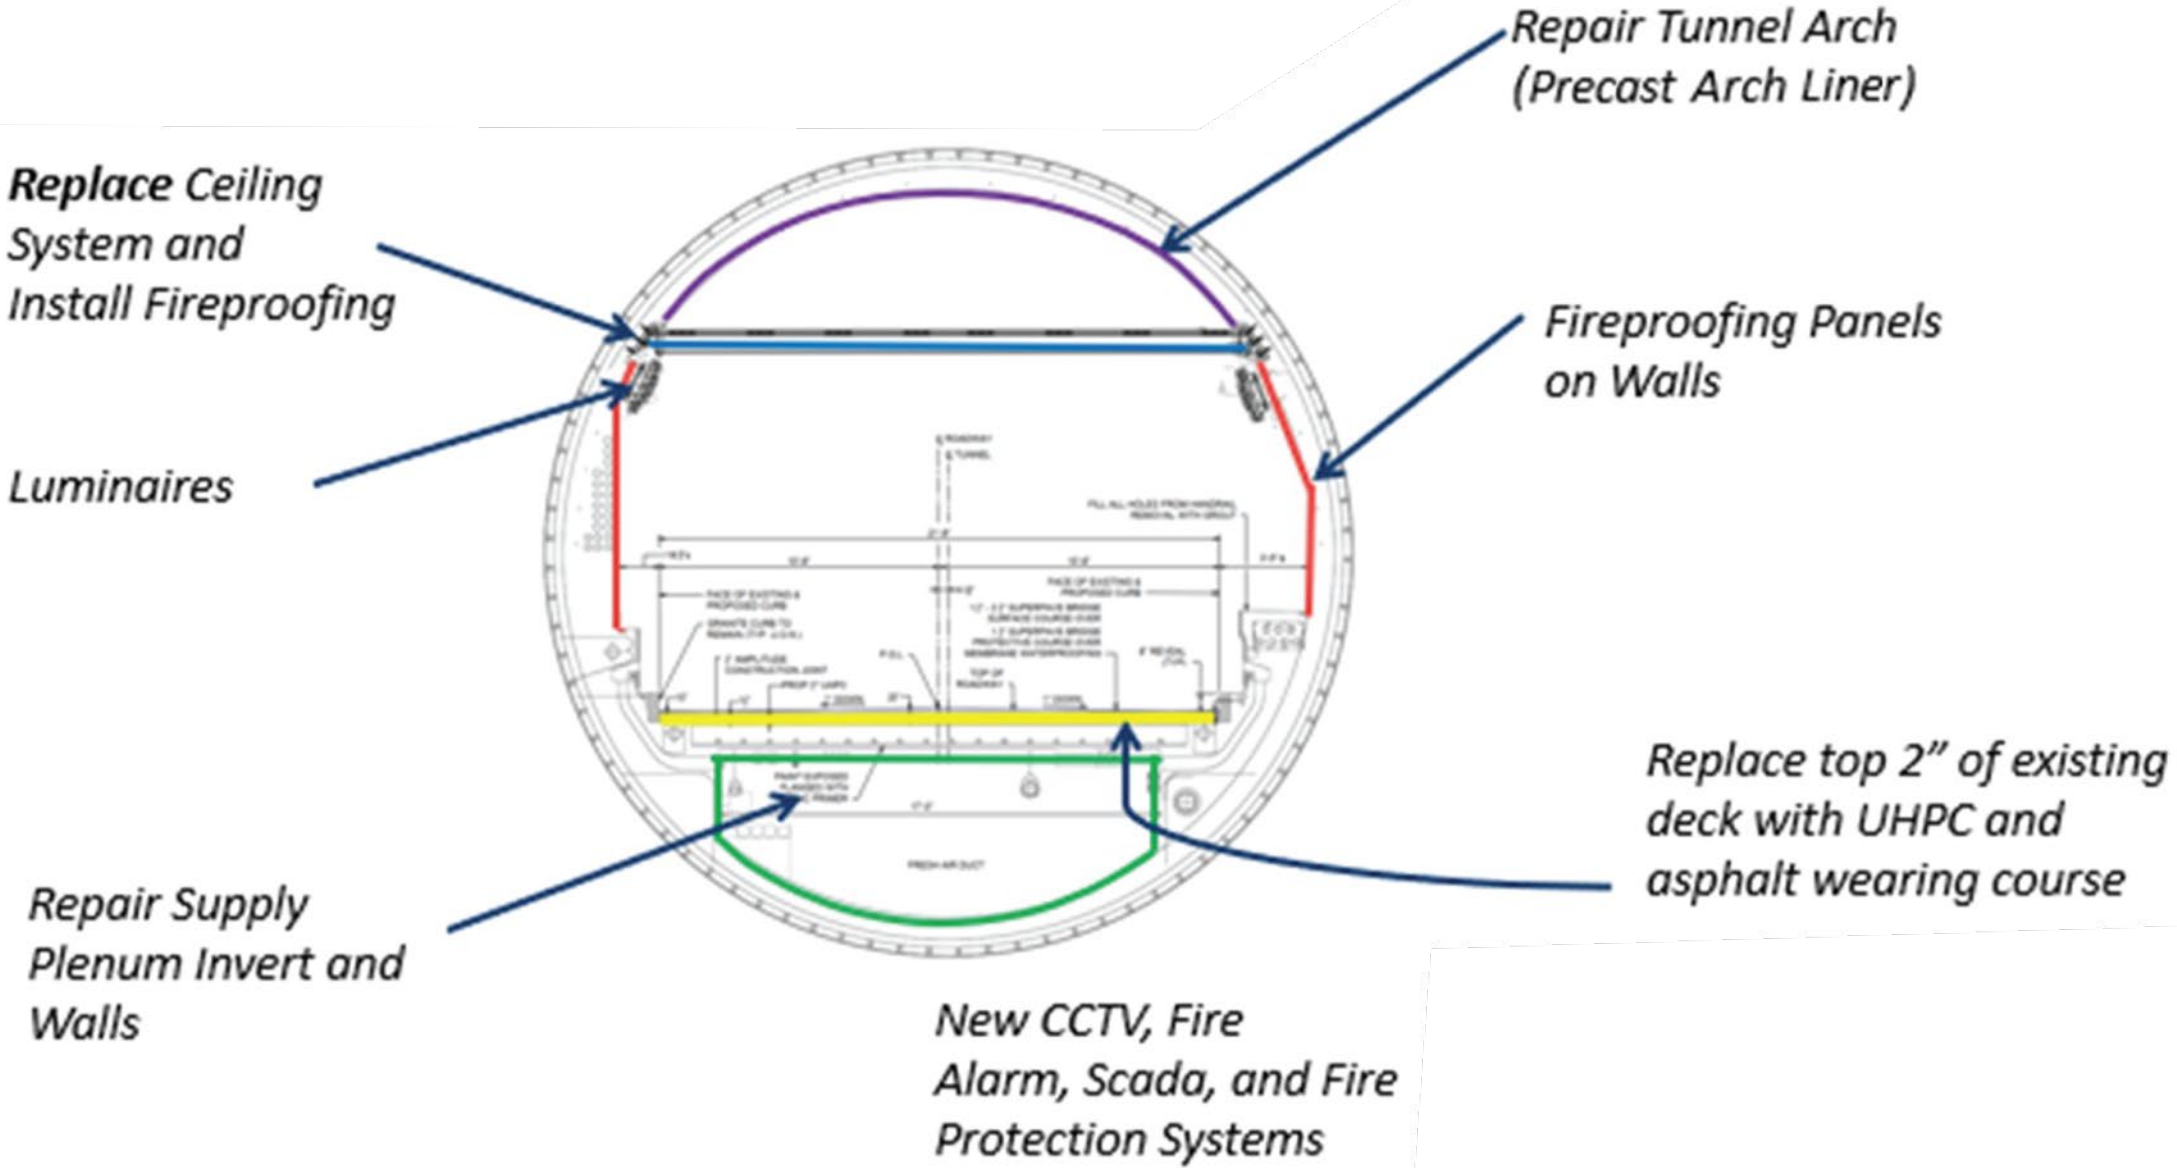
Repair Tunnel Arch (Precast Arch Liner)

**Replace** Ceiling System and Install Fireproofing

Fireproofing Panels on Walls

Luminaires

℄ ROADWAY
℄ TUNNEL

FILL ALL HOLES FROM HANDRAIL REMOVAL WITH GROUT

FACE OF EXISTING & PROPOSED CURB

FACE OF EXISTING & PROPOSED CURB

GRANITE CURB TO REMAIN (TYP. U.O.N.)

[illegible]

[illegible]

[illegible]

P.G.L.

TOP OF ROADWAY

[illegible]

PAINT EXPOSED FLANGES WITH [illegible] PRIMER

FRESH AIR DUCT

Replace top 2” of existing deck with UHPC and asphalt wearing course

Repair Supply Plenum Invert and Walls

New CCTV, Fire Alarm, Scada, and Fire Protection Systems